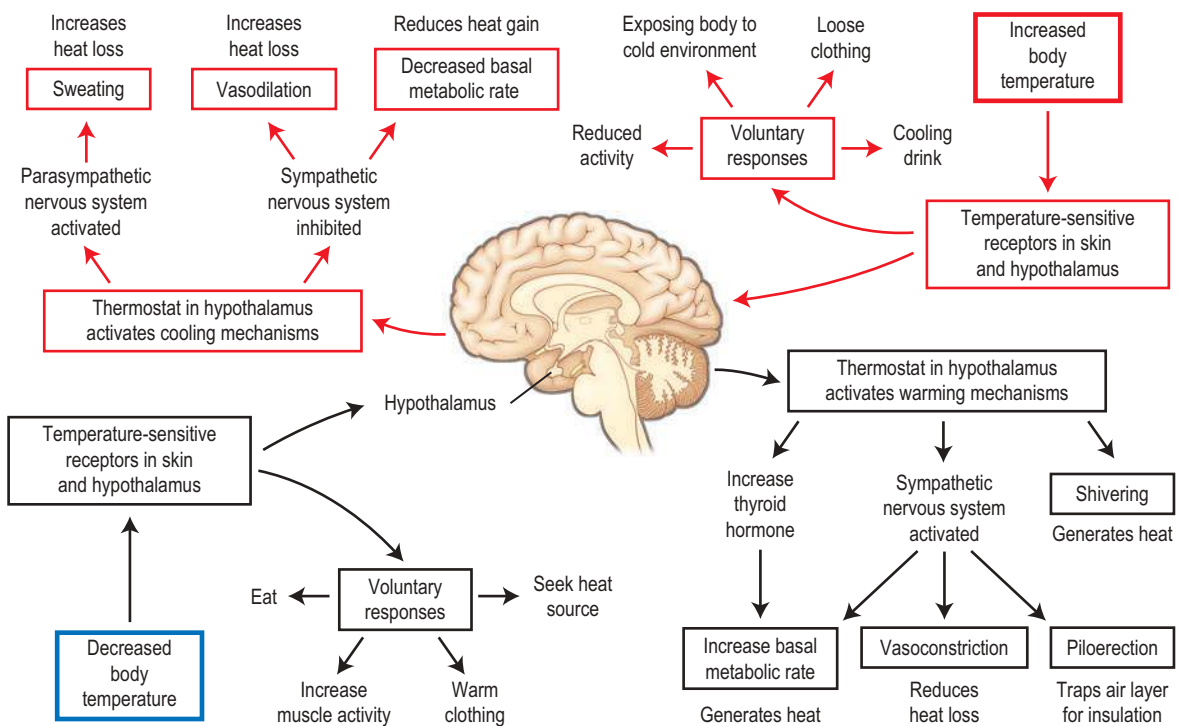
Increases heat loss

Sweating

Increases heat loss

Vasodilation

Reduces heat gain

Decreased basal metabolic rate

Exposing body to cold environment

Loose clothing

Increased body temperature

Reduced activity

Voluntary responses

Cooling drink

Parasympathetic nervous system activated

Sympathetic nervous system inhibited

Temperature-sensitive receptors in skin and hypothalamus

Thermostat in hypothalamus activates cooling mechanisms

Thermostat in hypothalamus activates warming mechanisms

Hypothalamus

Temperature-sensitive receptors in skin and hypothalamus

Increase thyroid hormone

Sympathetic nervous system activated

Shivering

Generates heat

Eat

Voluntary responses

Seek heat source

Increase basal metabolic rate

Vasoconstriction

Piloerection

Decreased body temperature

Increase muscle activity

Warm clothing

Generates heat

Reduces heat loss

Traps air layer for insulation